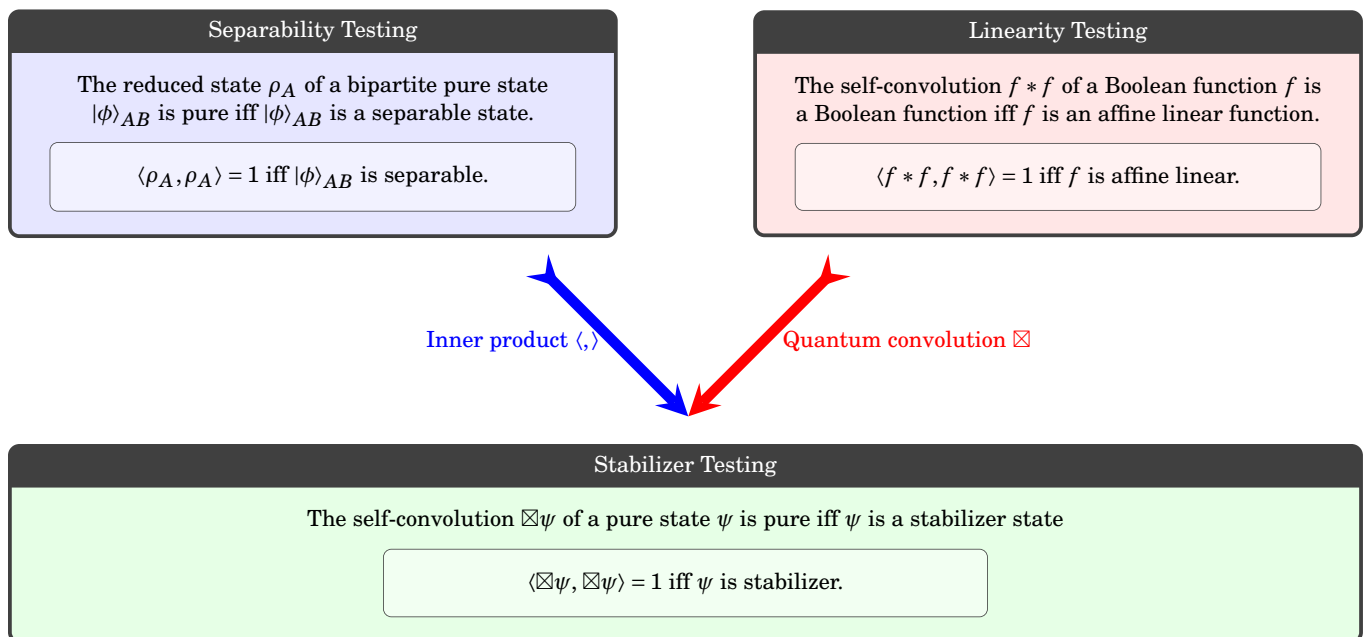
Separability Testing

The reduced state $\rho_A$ of a bipartite pure state $|\phi\rangle_{AB}$ is pure iff $|\phi\rangle_{AB}$ is a separable state.

$\langle \rho_A, \rho_A \rangle = 1$ iff $|\phi\rangle_{AB}$ is separable.

Linearity Testing

The self-convolution $f * f$ of a Boolean function $f$ is a Boolean function iff $f$ is an affine linear function.

$\langle f * f, f * f \rangle = 1$ iff $f$ is affine linear.

Inner product $\langle , \rangle$

Quantum convolution $\boxtimes$

Stabilizer Testing

The self-convolution $\boxtimes\psi$ of a pure state $\psi$ is pure iff $\psi$ is a stabilizer state

$\langle \boxtimes\psi, \boxtimes\psi \rangle = 1$ iff $\psi$ is stabilizer.